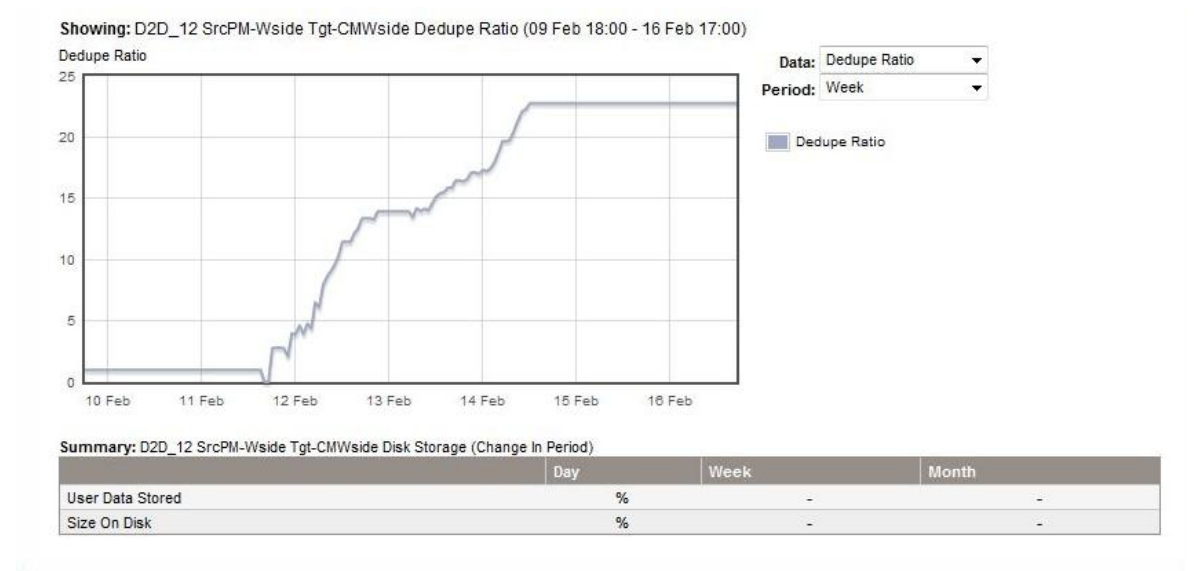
Showing: D2D_12 SrcPM-Wside Tgt-CMWside Dedupe Ratio (09 Feb 18:00 - 16 Feb 17:00)

Dedupe Ratio

25
20
15
10
5
0

10 Feb 11 Feb 12 Feb 13 Feb 14 Feb 15 Feb 16 Feb

Data: Dedupe Ratio
Period: Week

Dedupe Ratio

Summary: D2D_12 SrcPM-Wside Tgt-CMWside Disk Storage (Change In Period)

| | Day | Week | Month |
|---|---|---|---|
| User Data Stored | % | - | - |
| Size On Disk | % | - | - |